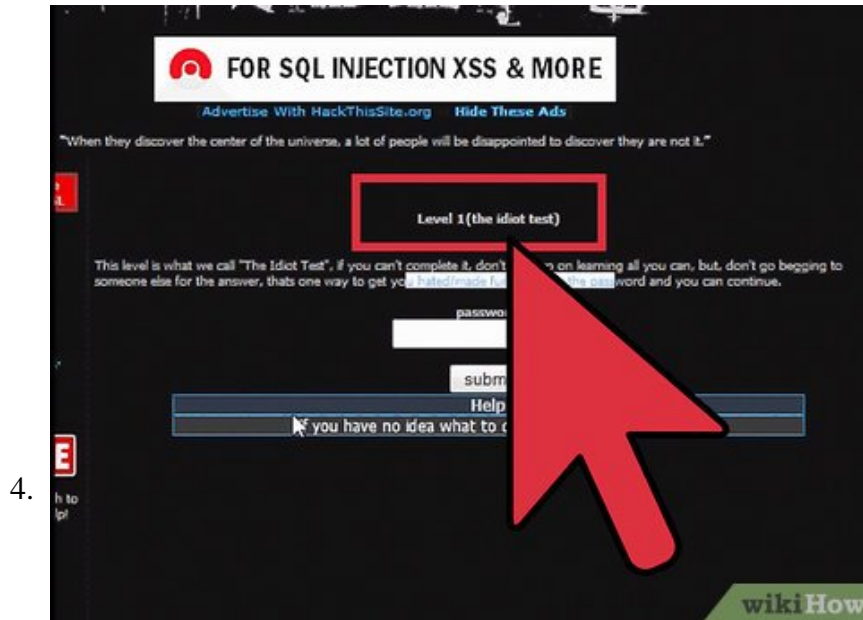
4.

FOR SQL INJECTION XSS & MORE

Advertise With HackThisSite.org Hide These Ads

"When they discover the center of the universe, a lot of people will be disappointed to discover they are not it."

Level 1(the idiot test)

This level is what we call "The Idiot Test", if you can't complete it, don't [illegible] on learning all you can, but, don't go begging to someone else for the answer, thats one way to get yo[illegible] hated/made fu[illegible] the password and you can continue.

passwo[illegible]

subm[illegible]

Help

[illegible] you have no idea what to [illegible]

E

h to
lp!

wikiHow